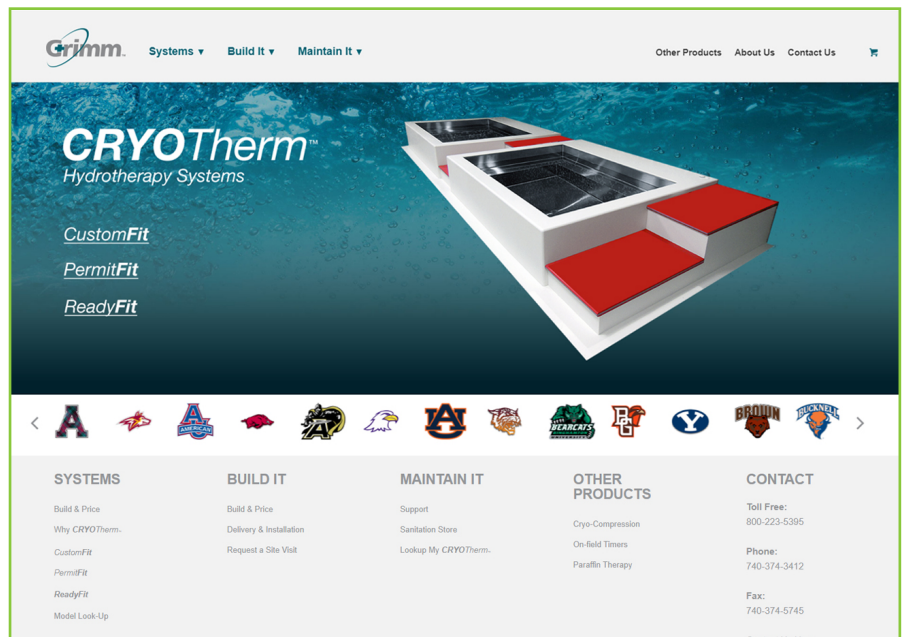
Grimm™

Systems ▾ Build It ▾ Maintain It ▾

Other Products About Us Contact Us

CRYOTherm™
Hydrotherapy Systems

CustomFit

PermitFit

ReadyFit

AMERICAN

BEARCATS

BG

BROWN

BUCKNELL

SYSTEMS

Build & Price

Why CRYOTherm™

CustomFit

PermitFit

ReadyFit

Model Look-Up

BUILD IT

Build & Price

Delivery & Installation

Request a Site Visit

MAINTAIN IT

Support

Sanitation Store

Lookup My CRYOTherm™

OTHER PRODUCTS

Cryo-Compression

On-field Timers

Paraffin Therapy

CONTACT

Toll Free:
800-223-5395

Phone:
740-374-3412

Fax:
740-374-5745